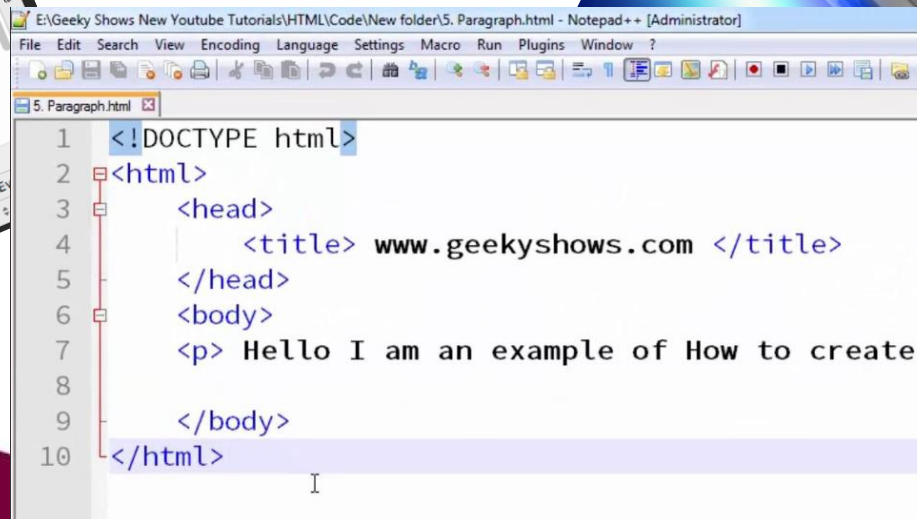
E:\Geeky Shows New Youtube Tutorials\HTML\Code\New folder\5. Paragraph.html - Notepad++ [Administrator]

File Edit Search View Encoding Language Settings Macro Run Plugins Window ?

5. Paragraph.html

1 <!DOCTYPE html>
2 <html>
3 <head>
4 <title> www.geekyshows.com </title>
5 </head>
6 <body>
7 <p> Hello I am an example of How to create
8
9 </body>
10 </html>